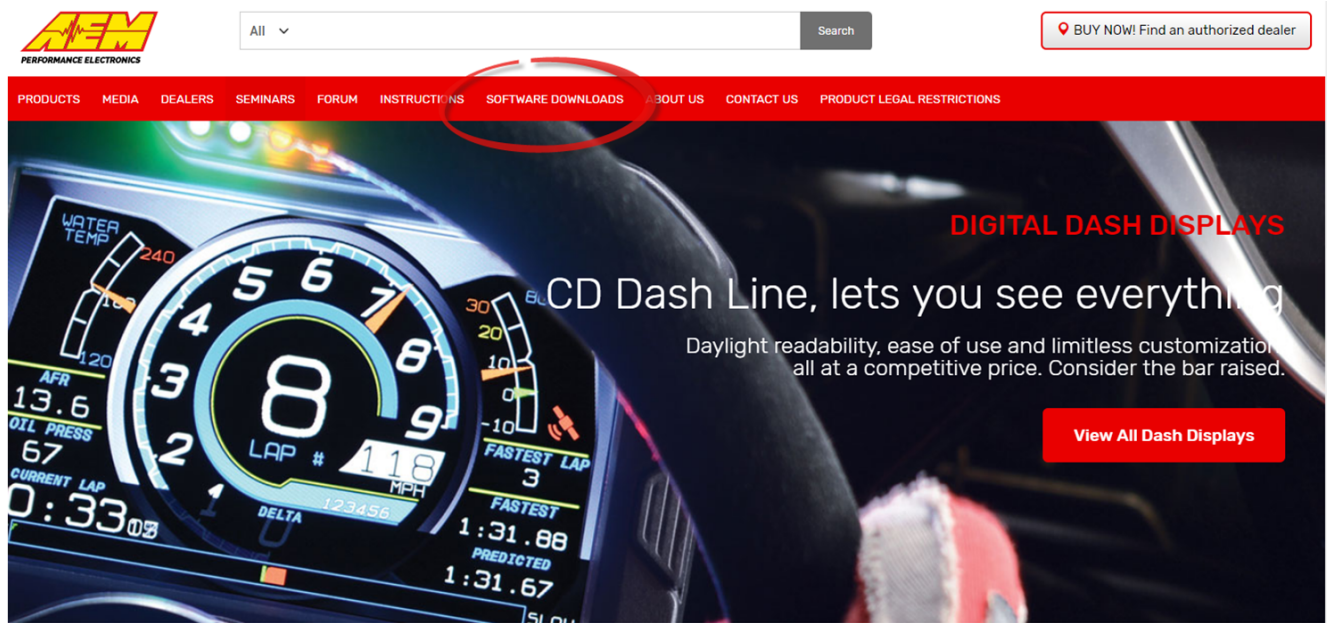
AEM
PERFORMANCE ELECTRONICS

All

Search

BUY NOW! Find an authorized dealer

PRODUCTS MEDIA DEALERS SEMINARS FORUM INSTRUCTIONS SOFTWARE DOWNLOADS ABOUT US CONTACT US PRODUCT LEGAL RESTRICTIONS

DIGITAL DASH DISPLAYS

CD Dash Line, lets you see everything

Daylight readability, ease of use and limitless customization all at a competitive price. Consider the bar raised.

View All Dash Displays

WATER TEMP
240
180
120
AFR
13.6
OIL PRESS
67
CURRENT LAP
0:33.05
1 2 3 4 5 6 7 8 9
8
LAP #
118
MPH
123456
DELTA
30
20
10
0
-10
FASTEST LAP
3
FASTEST
1:31.88
PREDICTED
1:31.67
SLOW